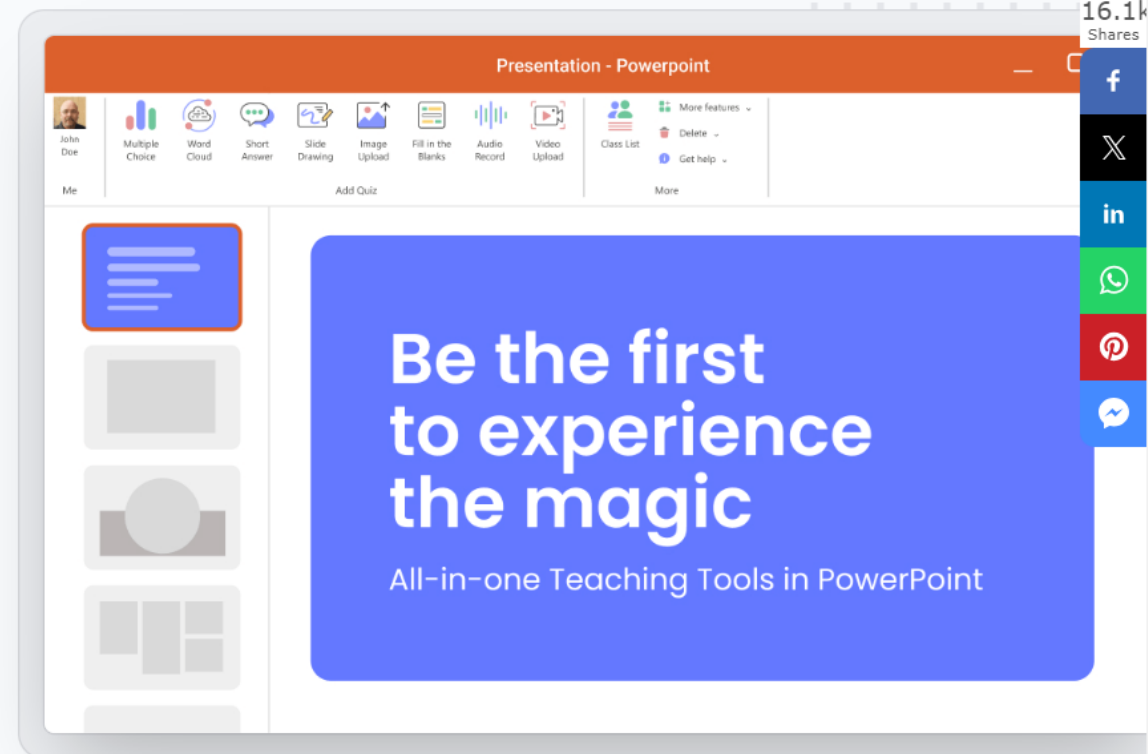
16.1k
Shares

Presentation - Powerpoint

John Doe
Me

Multiple Choice
Word Cloud
Short Answer
Slide Drawing
Image Upload
Fill in the Blanks
Audio Record
Video Upload
Add Quiz

Class List
More features
Delete
Get help
More

Be the first to experience the magic

All-in-one Teaching Tools in PowerPoint